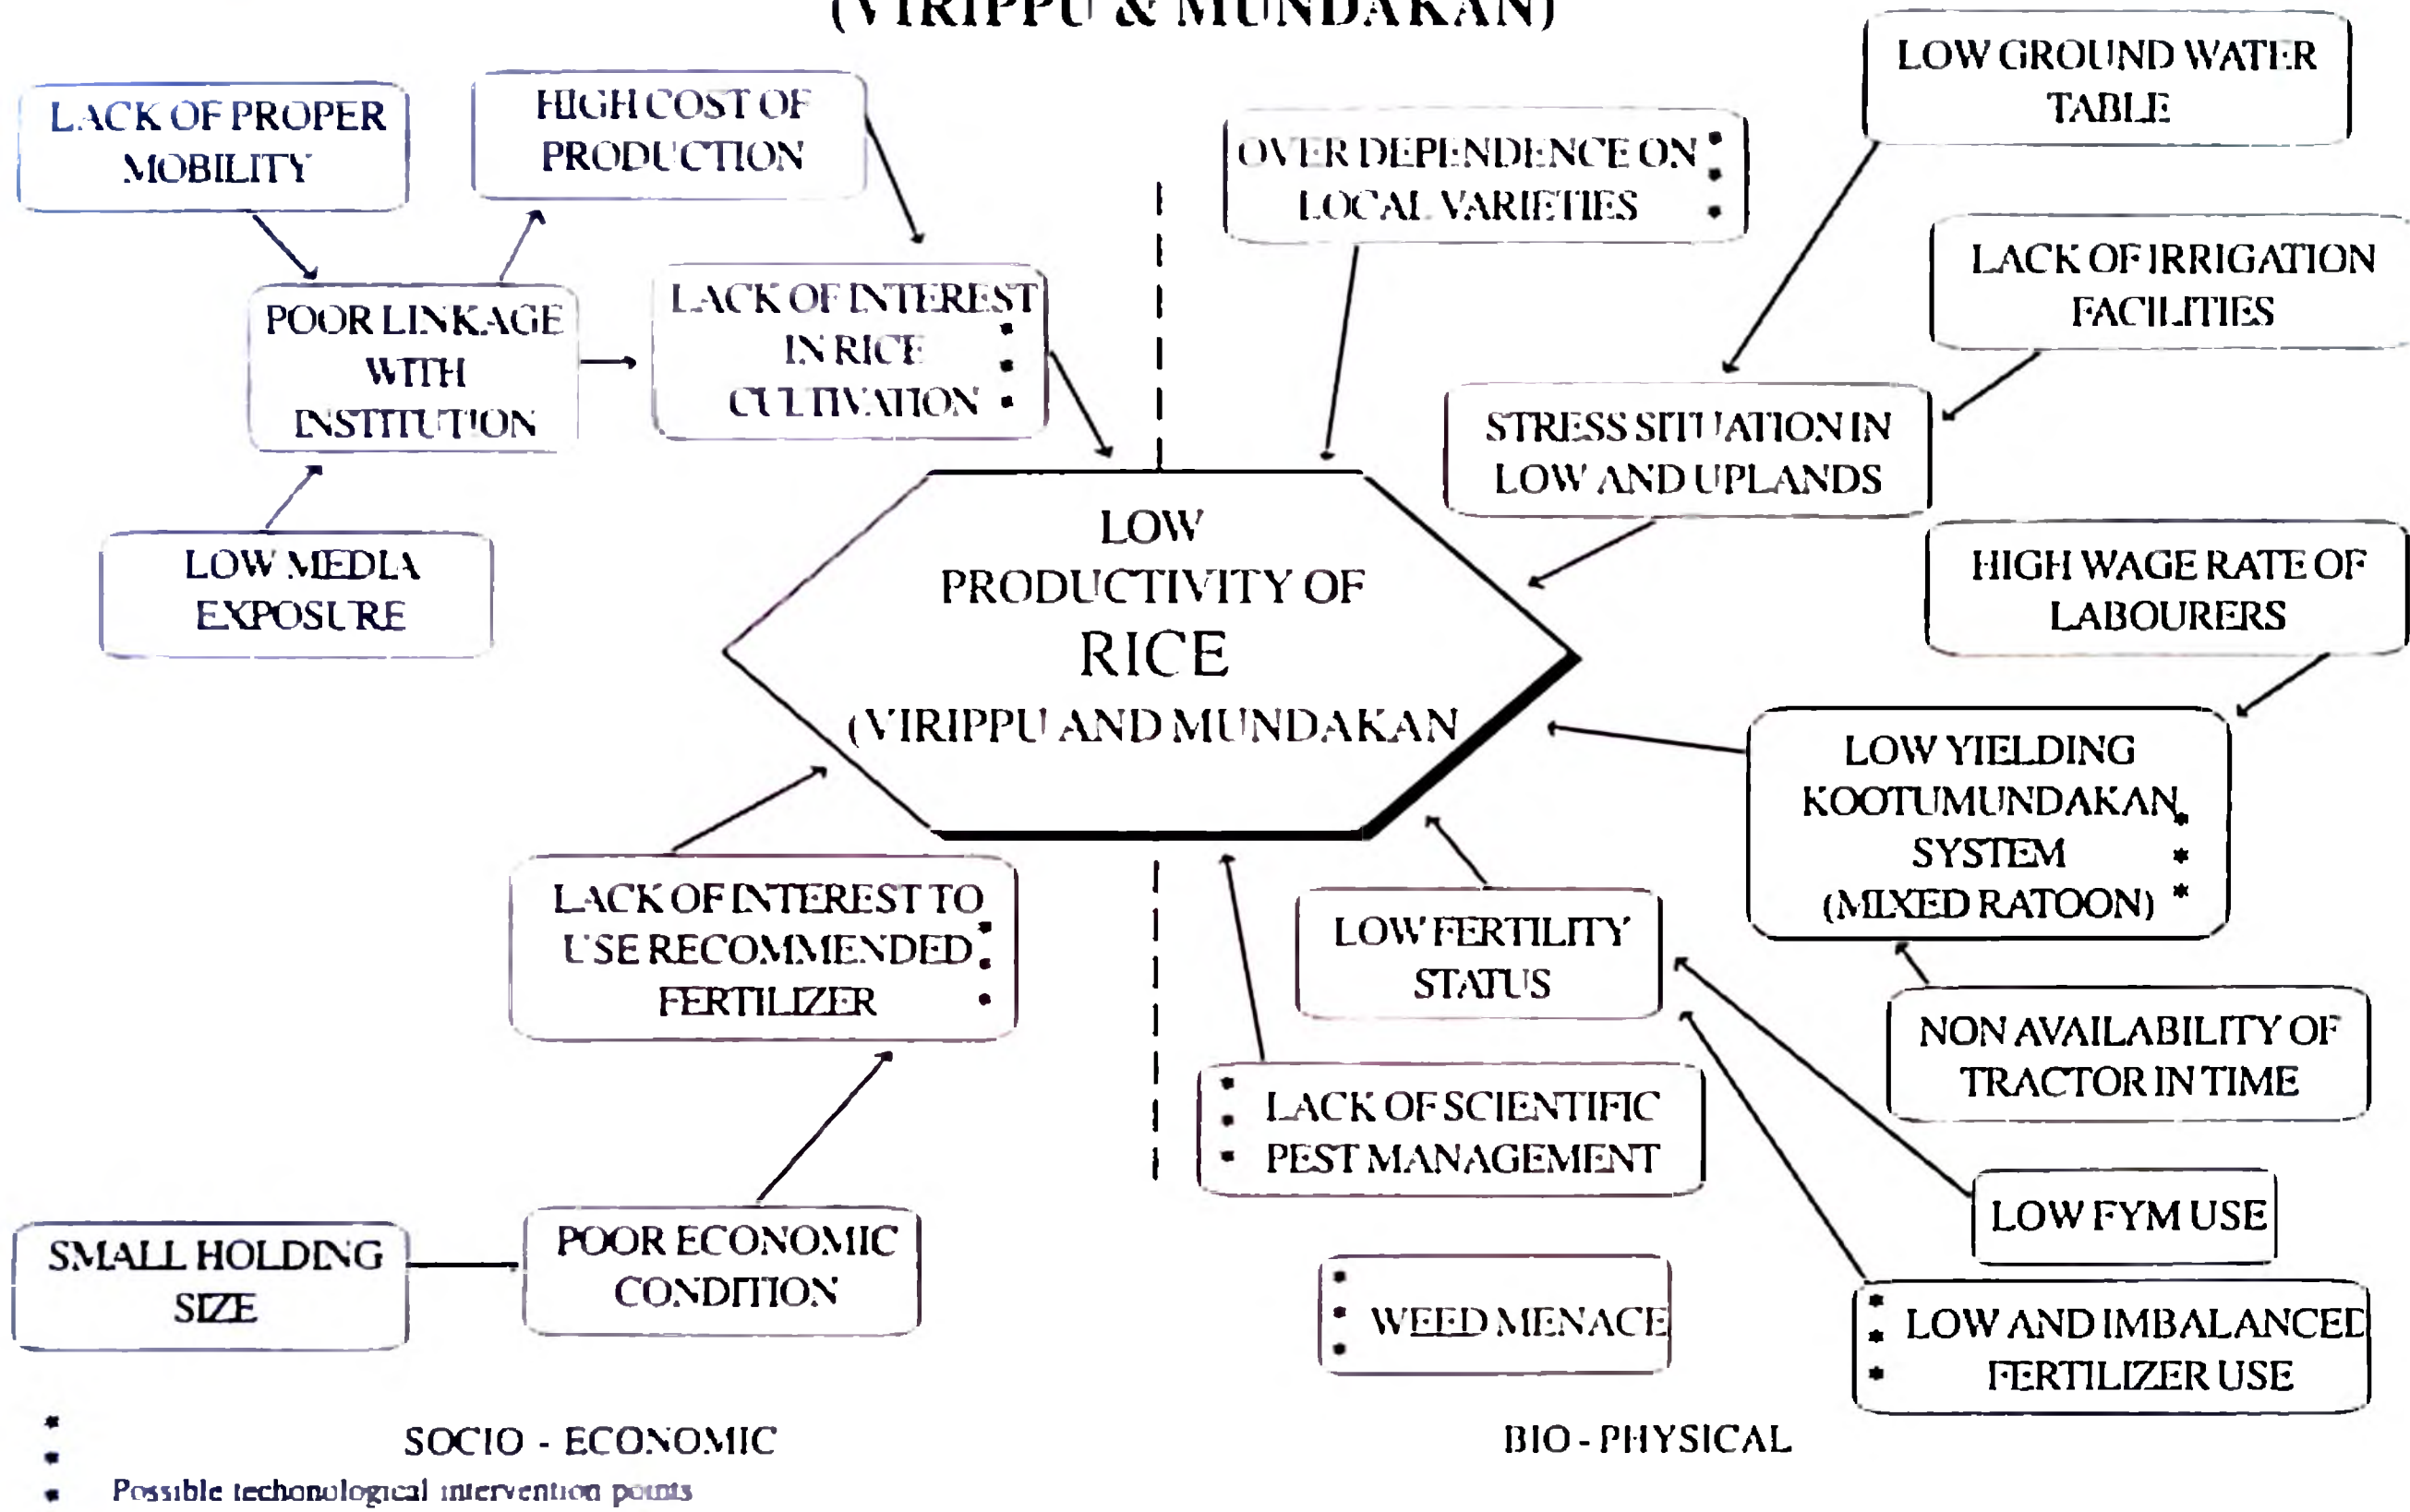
(VIRIPPU & MUNDAKAN)

LACK OF PROPER MOBILITY

HIGH COST OF PRODUCTION

POOR LINKAGE WITH INSTITUTION

LACK OF INTEREST IN RICE CULTIVATION

LOW MEDIA EXPOSURE

OVER DEPENDENCE ON LOCAL VARIETIES

LOW GROUND WATER TABLE

LACK OF IRRIGATION FACILITIES

STRESS SITUATION IN LOW AND UPLANDS

HIGH WAGE RATE OF LABOURERS

LOW PRODUCTIVITY OF RICE (VIRIPPU AND MUNDAKAN

LOW YIELDING KOOTUMUNDAKAN SYSTEM (MIXED RATOON)

LACK OF INTEREST TO USE RECOMMENDED FERTILIZER

LOW FERTILITY STATUS

NON AVAILABILITY OF TRACTOR IN TIME

LACK OF SCIENTIFIC PEST MANAGEMENT

LOW FYM USE

SMALL HOLDING SIZE

POOR ECONOMIC CONDITION

WEED MENACE

LOW AND IMBALANCED FERTILIZER USE

SOCIO - ECONOMIC

BIO - PHYSICAL

Possible techonological intervention points